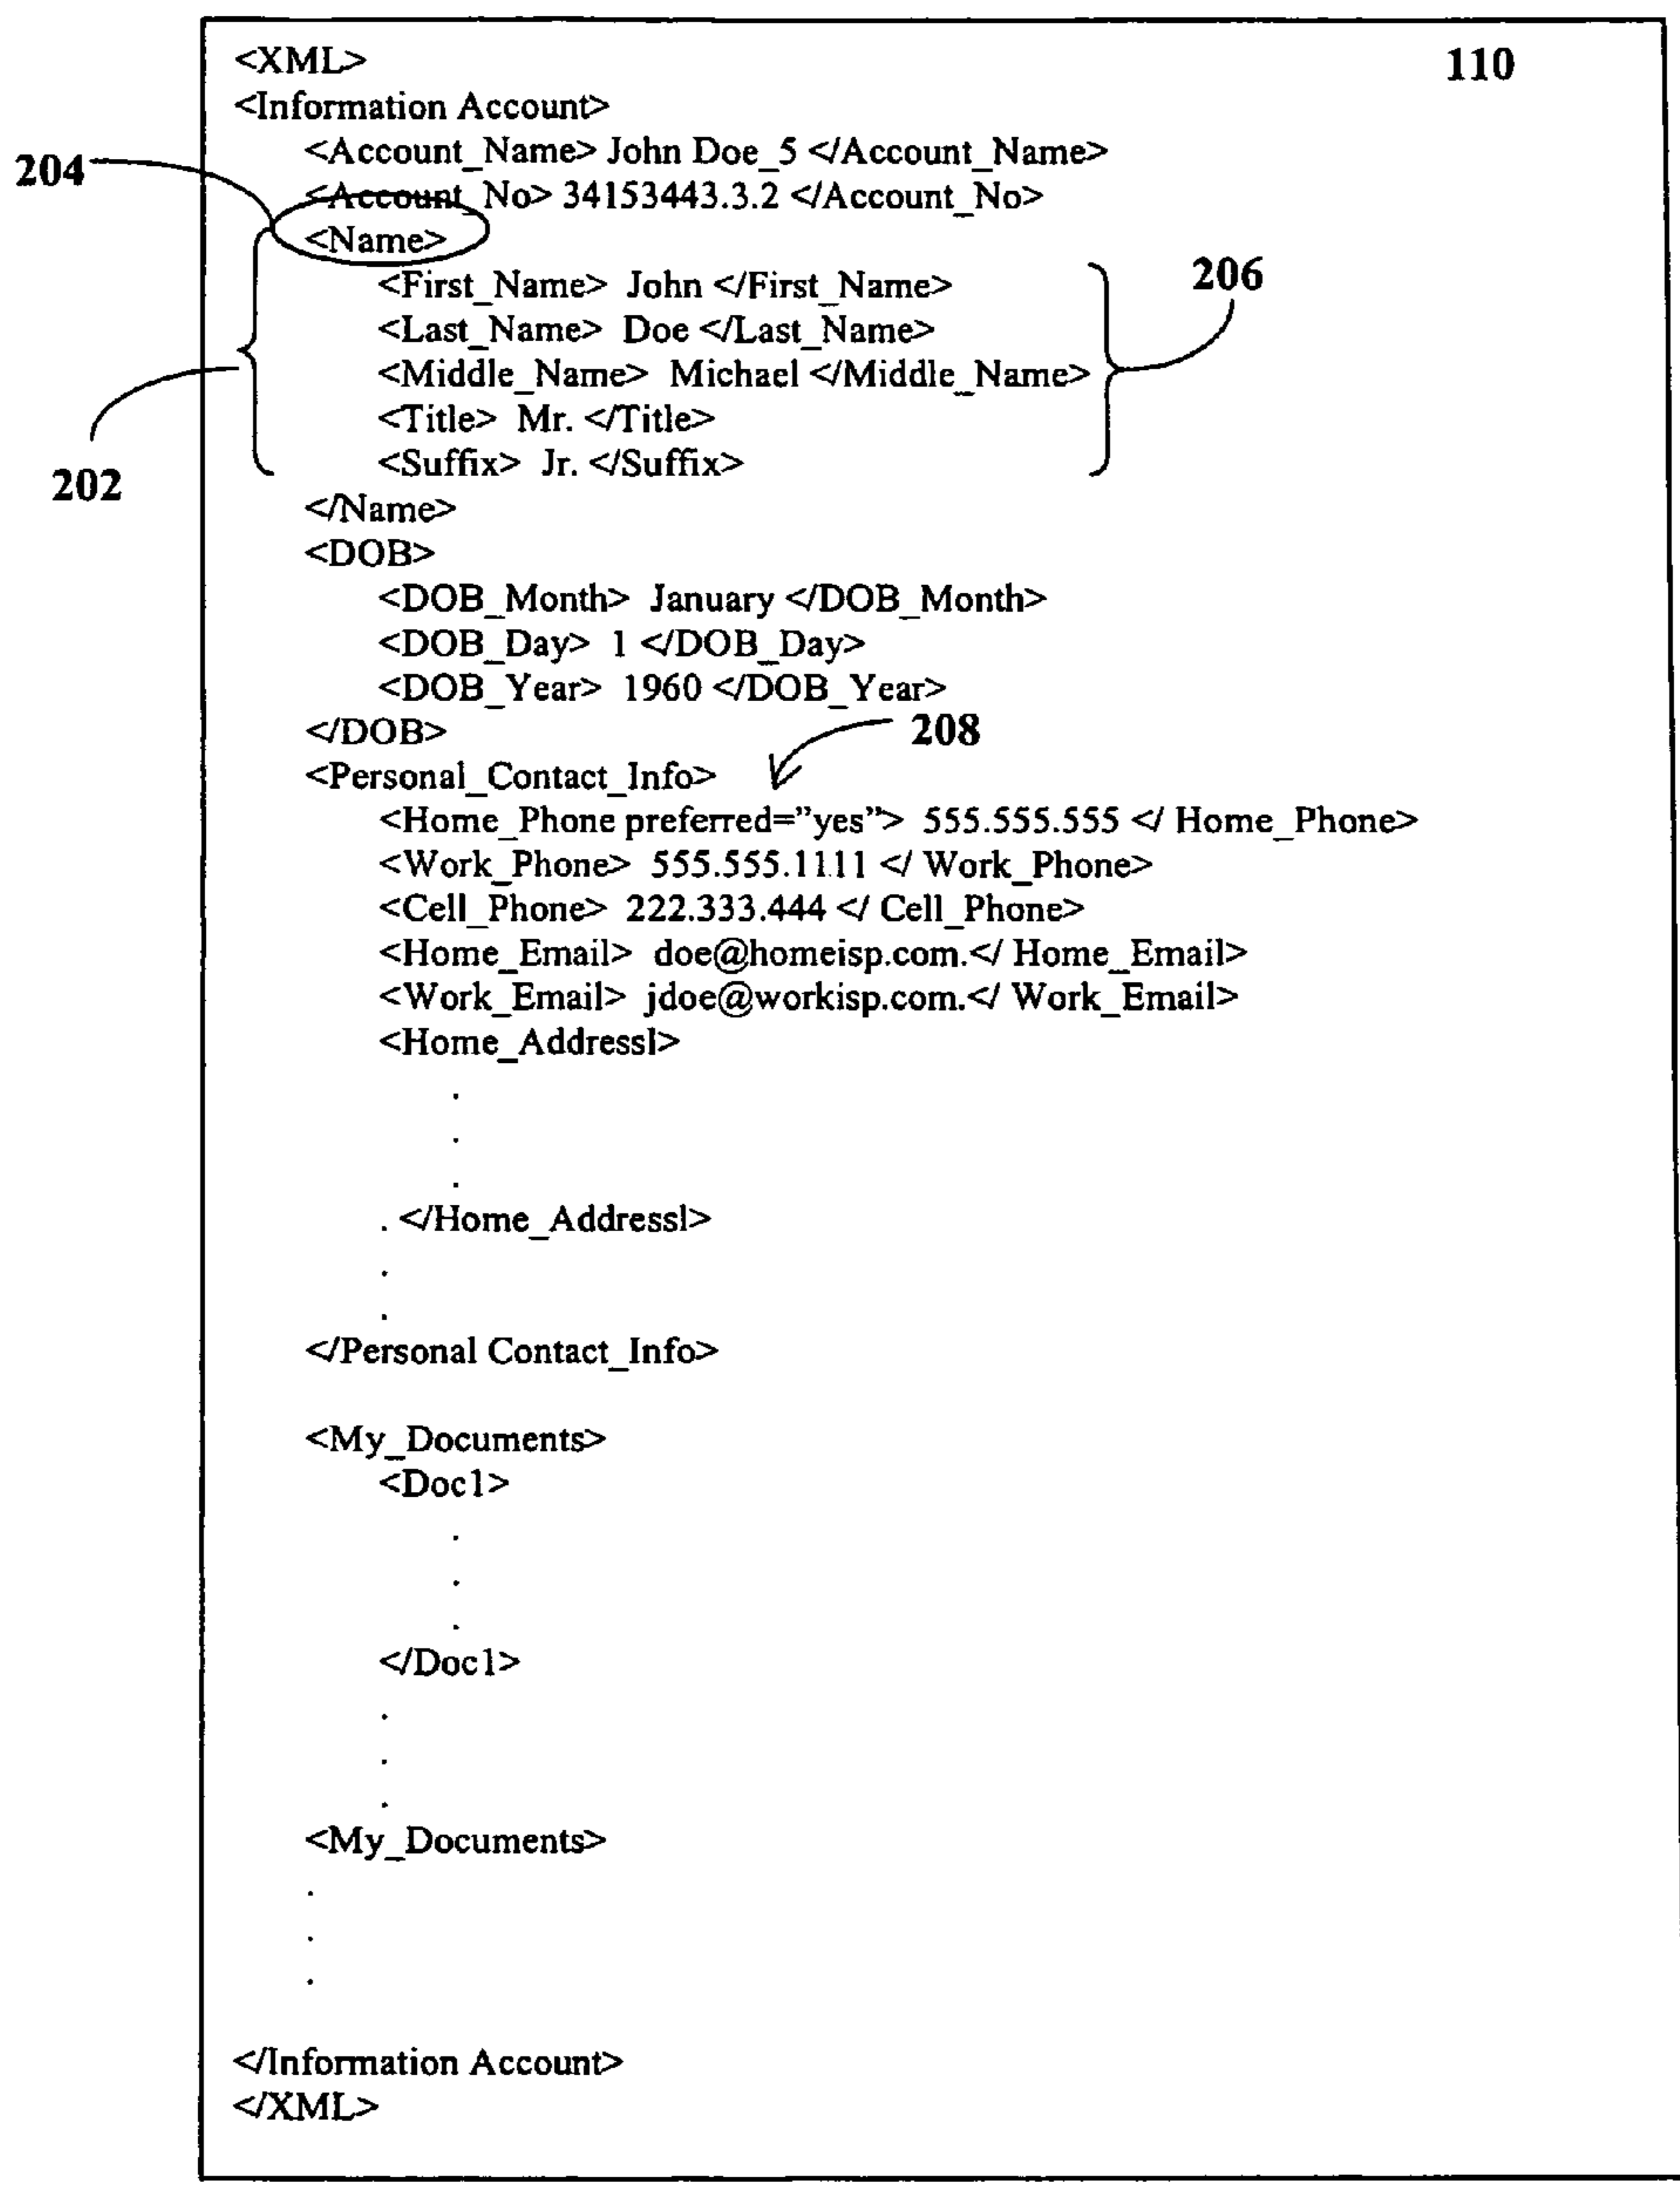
110

<XML>
<Information Account>
<Account_Name> John Doe_5 </Account_Name>
<Account_No> 34153443.3.2 </Account_No>
<Name>
<First_Name> John </First_Name>
<Last_Name> Doe </Last_Name>
<Middle_Name> Michael </Middle_Name>
<Title> Mr. </Title>
<Suffix> Jr. </Suffix>
</Name>
<DOB>
<DOB_Month> January </DOB_Month>
<DOB_Day> 1 </DOB_Day>
<DOB_Year> 1960 </DOB_Year>
</DOB>
<Personal_Contact_Info>
<Home_Phone preferred="yes"> 555.555.555 </ Home_Phone>
<Work_Phone> 555.555.1111 </ Work_Phone>
<Cell_Phone> 222.333.444 </ Cell_Phone>
<Home_Email> doe@homeisp.com.</ Home_Email>
<Work_Email> jdoe@workisp.com.</ Work_Email>
<Home_Addressl>
.
.
.
. </Home_Addressl>
.
.
</Personal Contact_Info>

<My_Documents>
<Doc1>
.
.
.
</Doc1>
.
.
.
<My_Documents>
.
.
.

</Information Account>
</XML>

204
206
202
208